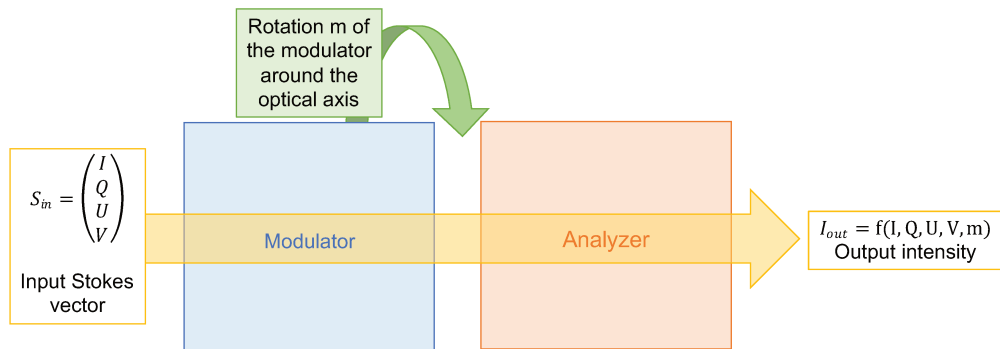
Rotation m of the modulator around the optical axis

$S_{in} = \begin{pmatrix} I \\ Q \\ U \\ V \end{pmatrix}$

Input Stokes vector

Modulator

Analyzer

$I_{out} = \mathrm{f}(\mathrm{I}, \mathrm{Q}, \mathrm{U}, \mathrm{V}, \mathrm{m})$
Output intensity